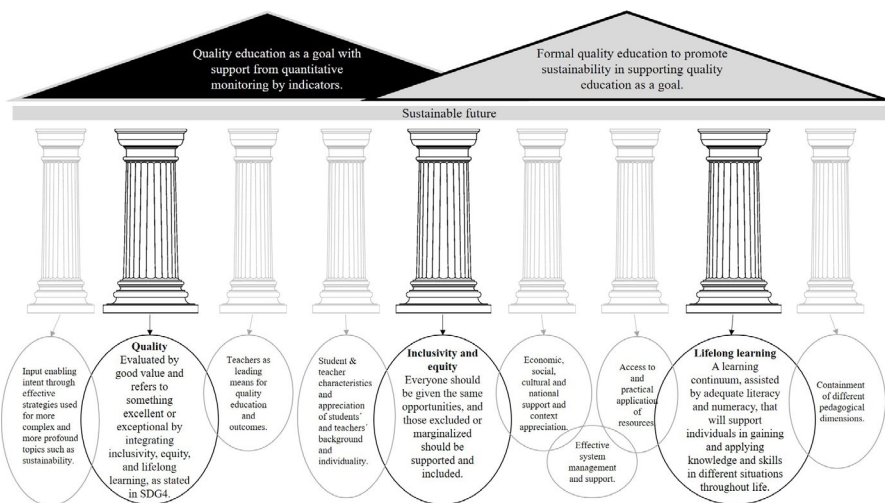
Quality education as a goal with support from quantitative monitoring by indicators.

Formal quality education to promote sustainability in supporting quality education as a goal.

Sustainable future

Input enabling intent through effective strategies used for more complex and more profound topics such as sustainability.

**Quality**
Evaluated by good value and refers to something excellent or exceptional by integrating inclusivity, equity, and lifelong learning, as stated in SDG4.

Teachers as leading means for quality education and outcomes.

Student & teacher characteristics and appreciation of students' and teachers' background and individuality.

**Inclusivity and equity**
Everyone should be given the same opportunities, and those excluded or marginalized should be supported and included.

Economic, social, cultural and national support and context appreciation.

Effective system management and support.

Access to and practical application of resources.

**Lifelong learning**
A learning continuum, assisted by adequate literacy and numeracy, that will support individuals in gaining and applying knowledge and skills in different situations throughout life.

Containment of different pedagogical dimensions.